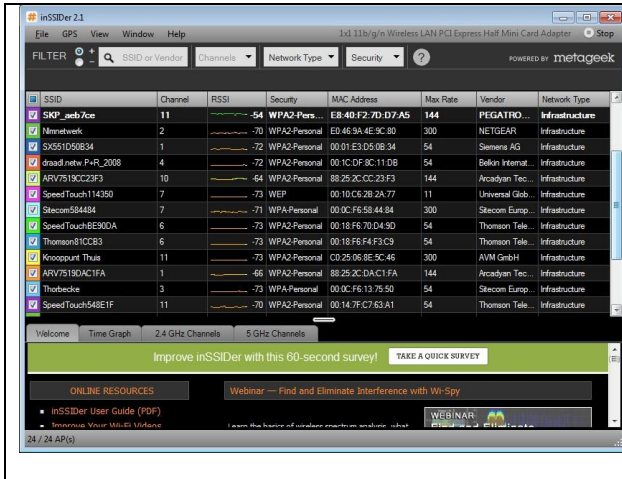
inSSIDer 2.1

File GPS View Window Help

1x1 11b/g/n Wireless LAN PCI Express Half Mini Card Adapter Stop

FILTER SSID or Vendor Channels Network Type Security ? POWERED BY metageek

| SSID | Channel | RSSI | Security | MAC Address | Max Rate | Vendor | Network Type |
|---|---|---|---|---|---|---|---|
| SKP_aeb7ce | 11 | -54 | WPA2-Pers... | E8:40:F2:7D:D7:A5 | 144 | PEGATRO... | Infrastructure |
| Nimnetwerk | 2 | -70 | WPA2-Personal | E0:46:9A:4E:9C:80 | 300 | NETGEAR | Infrastructure |
| SX551D50B34 | 1 | -72 | WPA2-Personal | 00:01:E3:D5:0B:34 | 54 | Siemens AG | Infrastructure |
| draadl.netw.P+R_2008 | 4 | -72 | WPA2-Personal | 00:1C:DF:8C:11:DB | 54 | Belkin Internat... | Infrastructure |
| ARV7519CC23F3 | 10 | -64 | WPA2-Personal | 88:25:2C:CC:23:F3 | 144 | Arcadyan Tec... | Infrastructure |
| SpeedTouch114350 | 7 | -73 | WEP | 00:10:C6:2B:2A:77 | 11 | Universal Glob... | Infrastructure |
| Sitecom584484 | 7 | -71 | WPA-Personal | 00:0C:F6:58:44:84 | 300 | Sitecom Europ... | Infrastructure |
| SpeedTouchBE90DA | 6 | -73 | WPA2-Personal | 00:18:F6:70:D4:9D | 54 | Thomson Tele... | Infrastructure |
| Thomson81CCB3 | 6 | -73 | WPA2-Personal | 00:18:F6:F4:F3:C9 | 54 | Thomson Tele... | Infrastructure |
| Knooppunt Thuis | 11 | -73 | WPA2-Personal | C0:25:06:8E:5C:46 | 300 | AVM GmbH | Infrastructure |
| ARV7519DAC1FA | 1 | -66 | WPA2-Personal | 88:25:2C:DA:C1:FA | 144 | Arcadyan Tec... | Infrastructure |
| Thorbecke | 3 | -73 | WPA-Personal | 00:0C:F6:13:75:50 | 54 | Sitecom Europ... | Infrastructure |
| SpeedTouch548E1F | 11 | -70 | WPA2-Personal | 00:14:7F:C7:63:A1 | 54 | Thomson Tele... | Infrastructure |

Welcome Time Graph 2.4 GHz Channels 5 GHz Channels

Improve inSSIDer with this 60-second survey! TAKE A QUICK SURVEY

ONLINE RESOURCES

Webinar — Find and Eliminate Interference with Wi-Spy

- inSSIDer User Guide (PDF)
- Improve Your Wi-Fi Videos

Learn the basics of wireless spectrum analysis, what

WEBINAR Find and Eliminate

24 / 24 AP(s)